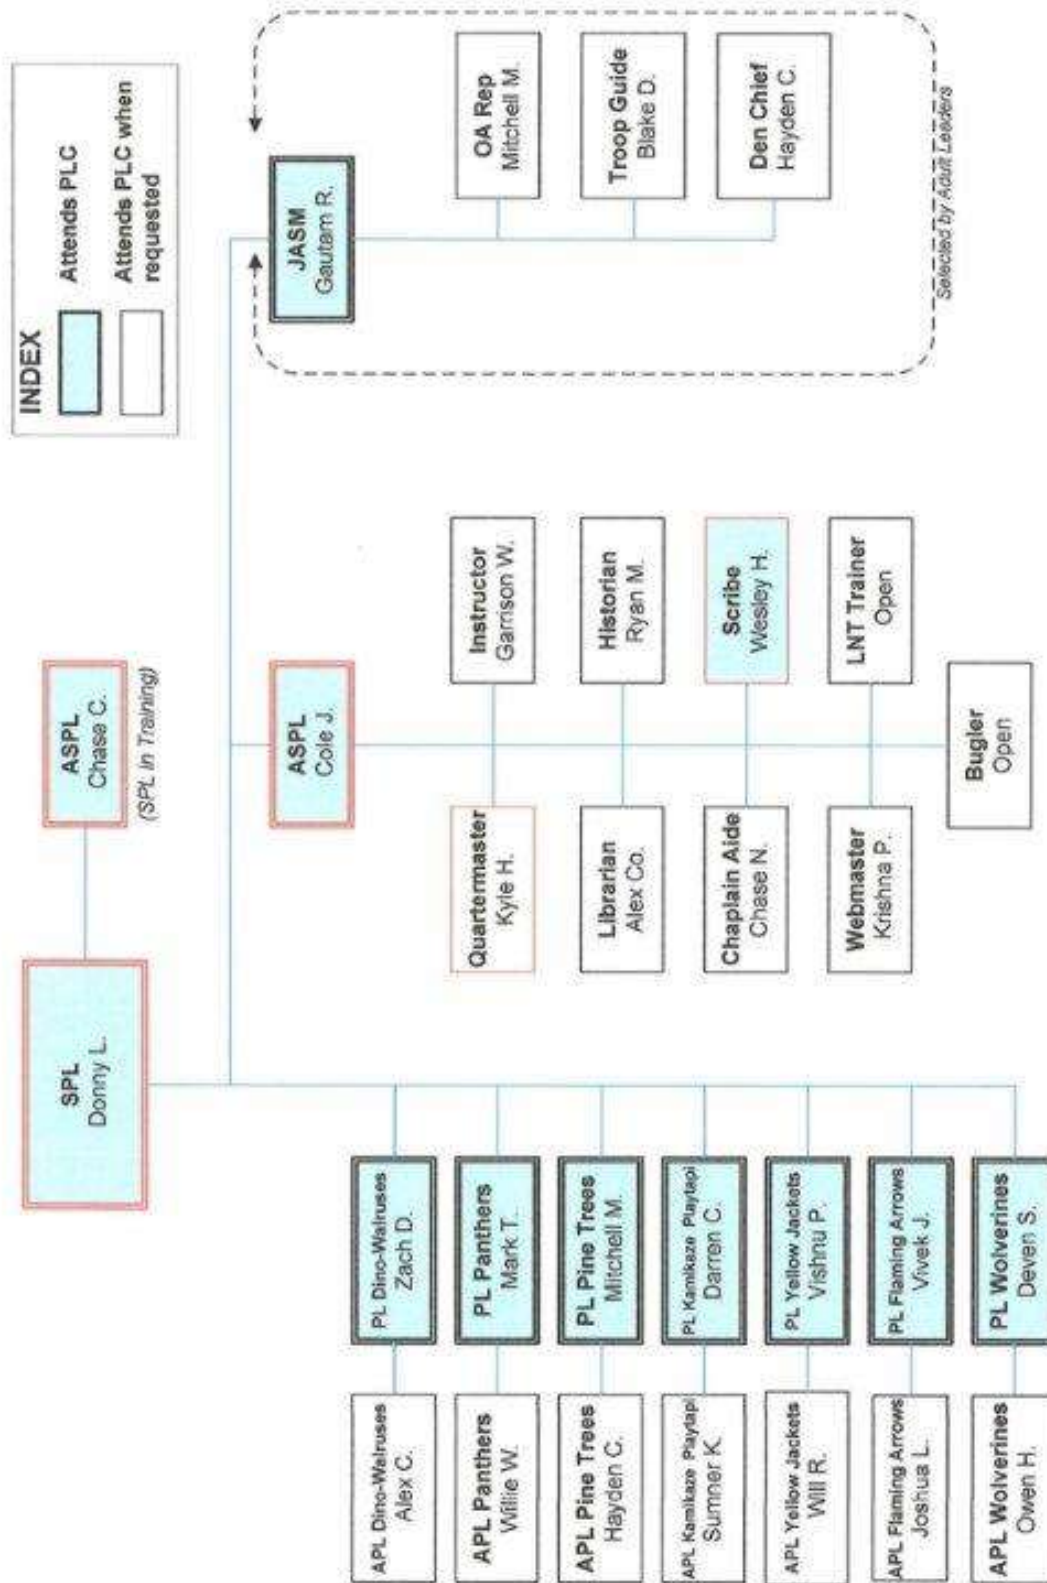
INDEX

Attends PLC

Attends PLC when requested

SPL
Donny L.

ASPL
Chase C.
(SPL in Training)

ASPL
Cole J.

JASM
Gautam R.

OA Rep
Mitchell M.

Troop Guide
Blake D.

Den Chief
Hayden C.

Selected by Adult Leaders

Instructor
Garrison W.

Historian
Ryan M.

Scribe
Wesley H.

LNT Trainer
Open

Quartermaster
Kyle H.

Librarian
Alex Co.

Chaplain Aide
Chase N.

Webmaster
Krishna P.

Bugler
Open

PL Dino-Walruses
Zach D.

PL Panthers
Mark T.

PL Pine Trees
Mitchell M.

PL Kamikaze Playtapi
Darren C.

PL Yellow Jackets
Vishnu P.

PL Flaming Arrows
Vivek J.

PL Wolverines
Deven S.

APL Dino-Walruses
Alex C.

APL Panthers
Willie W.

APL Pine Trees
Hayden C.

APL Kamikaze Playtapi
Sumner K.

APL Yellow Jackets
Will R.

APL Flaming Arrows
Joshua L.

APL Wolverines
Owen H.